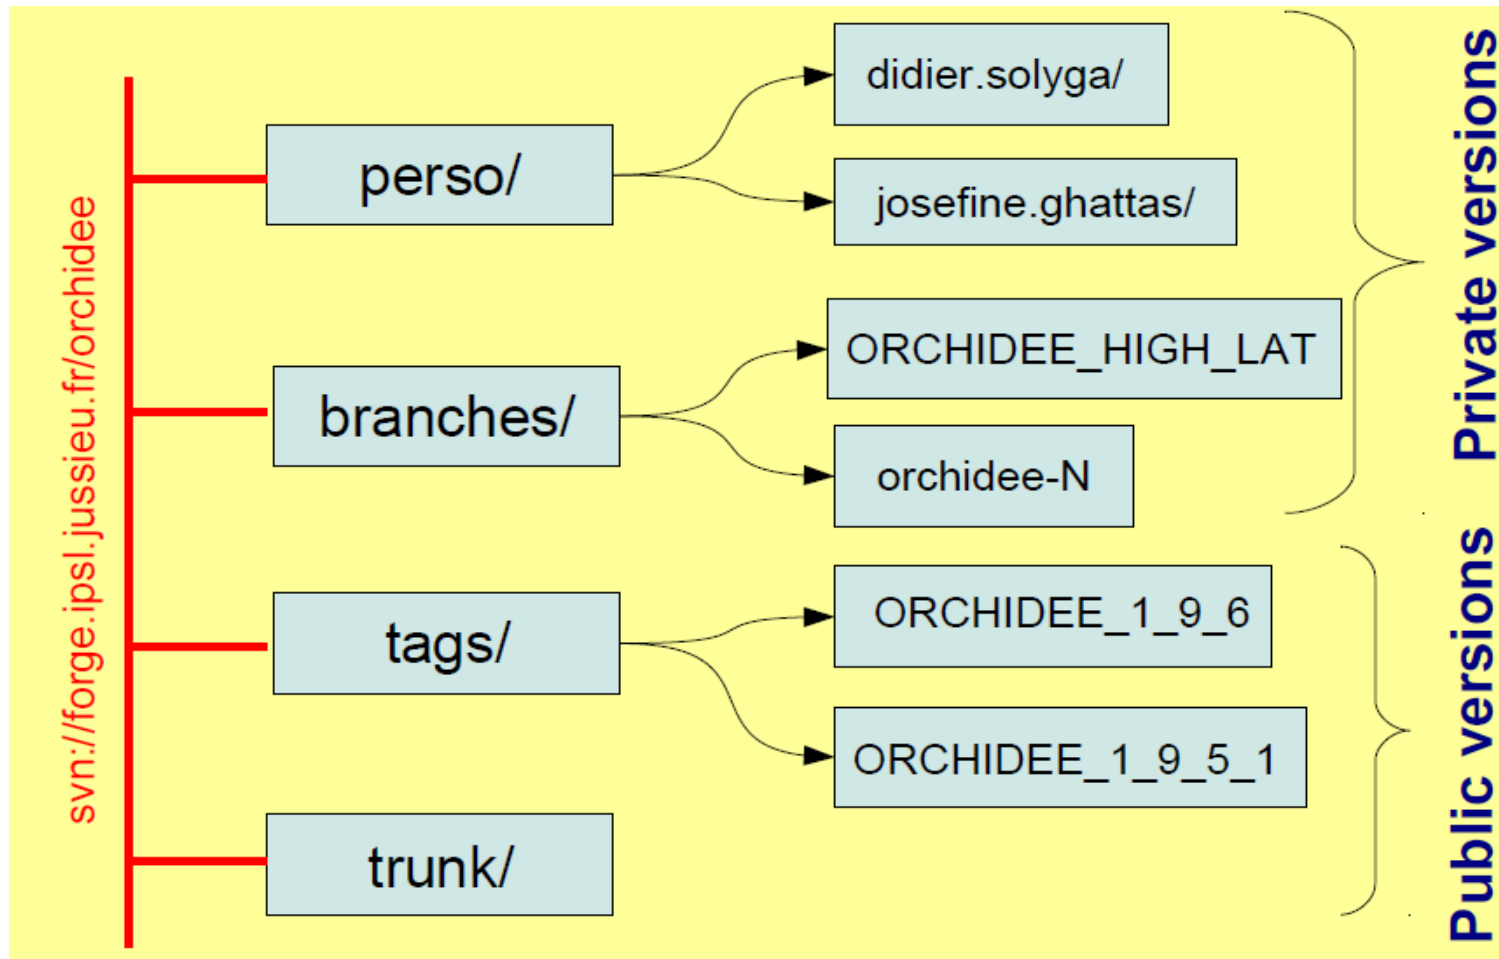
svn://forge.ipsl.jussieu.fr/orchidee

perso/

didier.solyga/

josefine.ghattas/

branches/

ORCHIDEE_HIGH_LAT

orchidee-N

tags/

ORCHIDEE_1_9_6

ORCHIDEE_1_9_5_1

trunk/

Private versions

Public versions